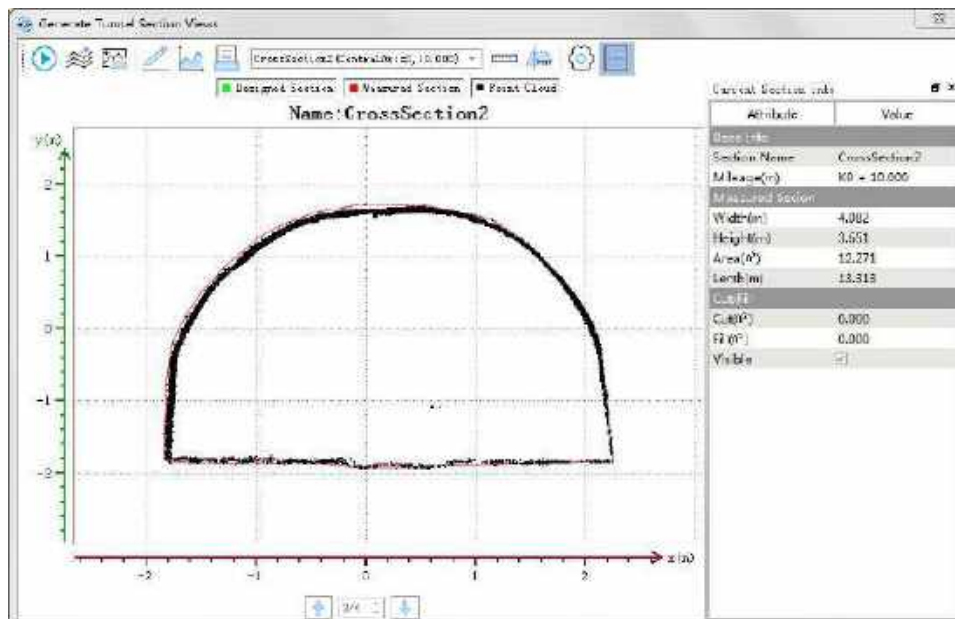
Generate Tunnel Section Views

CrossSection2(CentralAxis(1), 10.000)

Designed Section | Measured Section | Point Cloud

Name:CrossSection2

y(m)

2
1
0
-1
-2

-2 -1 0 1 2 x(m)

2/4

Current Section Info

| Attribute | Value |
|---|---|
| Base Info | |
| Section Name | CrossSection2 |
| Mileage(m) | K0 + 10.000 |
| Measured Section | |
| Width(m) | 4.082 |
| Height(m) | 3.551 |
| Area(m²) | 12.271 |
| Lenth(m) | 13.313 |
| Cut/Fill | |
| Cut(m²) | 0.000 |
| Fill(m²) | 0.000 |
| Visible | ☑ |